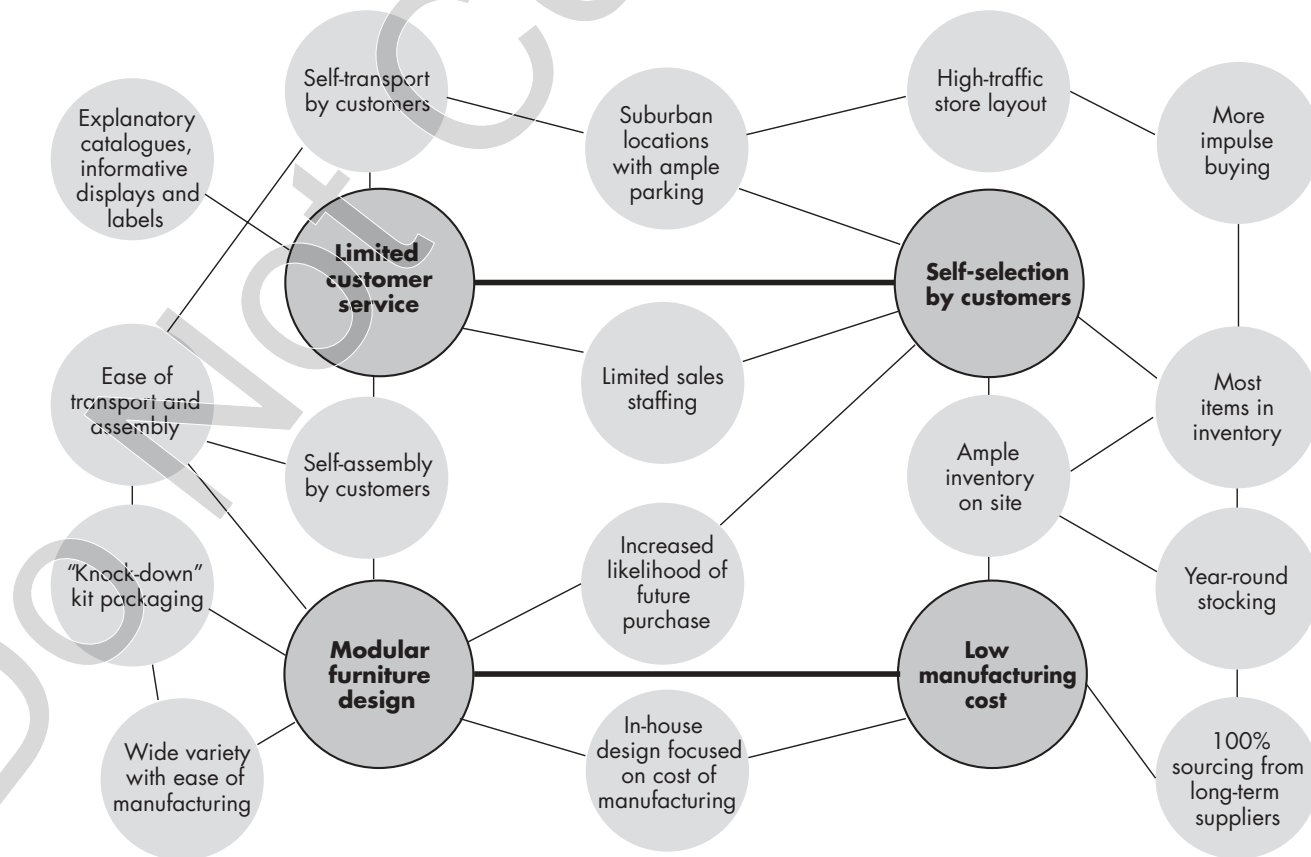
Explanatory catalogues, informative displays and labels

Self-transport by customers

Suburban locations with ample parking

High-traffic store layout

More impulse buying

Limited customer service

Self-selection by customers

Ease of transport and assembly

Limited sales staffing

Most items in inventory

Self-assembly by customers

Ample inventory on site

"Knock-down" kit packaging

Increased likelihood of future purchase

Year-round stocking

Modular furniture design

Low manufacturing cost

Wide variety with ease of manufacturing

In-house design focused on cost of manufacturing

100% sourcing from long-term suppliers